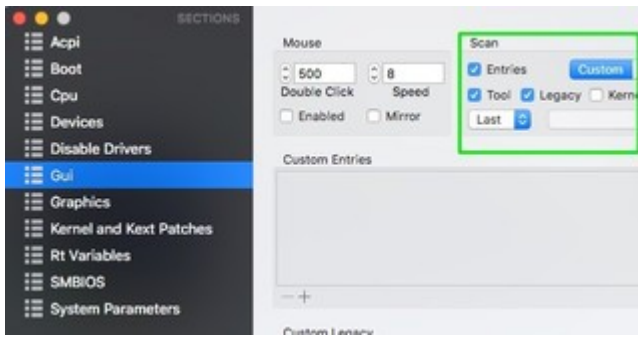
SECTIONS
Acpi
Boot
Cpu
Devices
Disable Drivers
Gui
Graphics
Kernel and Kext Patches
Rt Variables
SMBIOS
System Parameters

Mouse
500
Double Click
8
Speed
Enabled
Mirror

Scan
Entries
Custom
Tool
Legacy
Kern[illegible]
Last

Custom Entries

— +

Custom Legacy